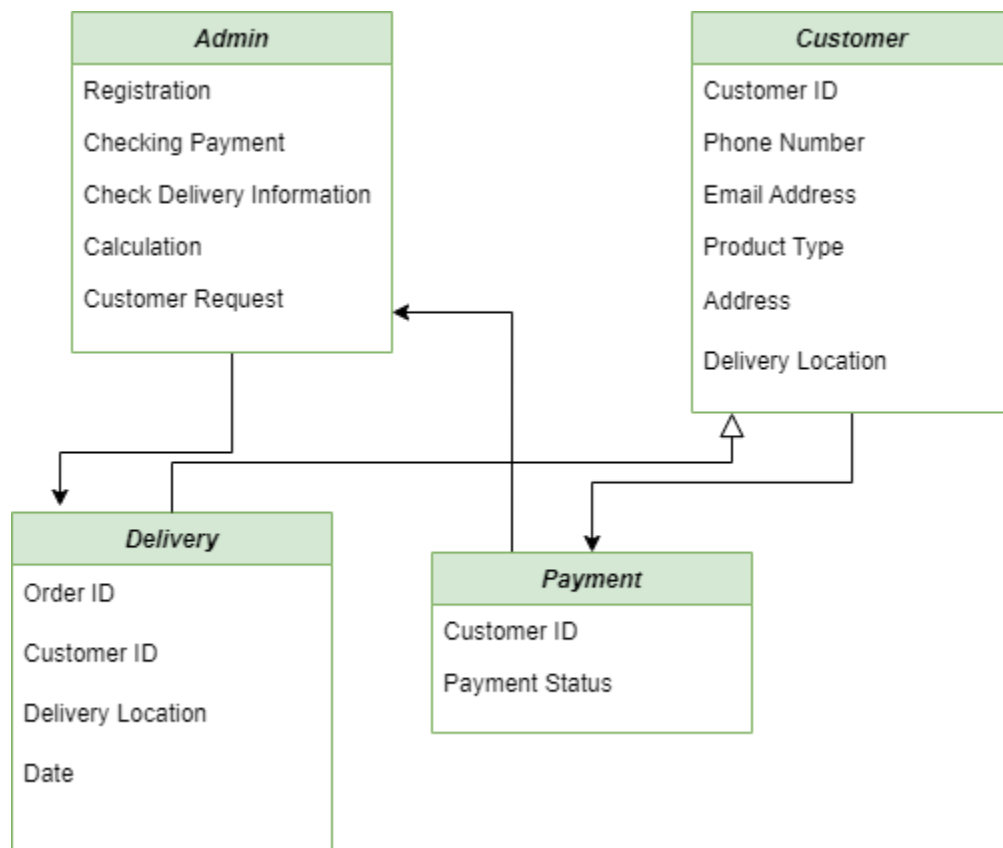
Admin
Registration
Checking Payment
Check Delivery Information
Calculation
Customer Request

Customer
Customer ID
Phone Number
Email Address
Product Type
Address
Delivery Location

Delivery
Order ID
Customer ID
Delivery Location
Date

Payment
Customer ID
Payment Status